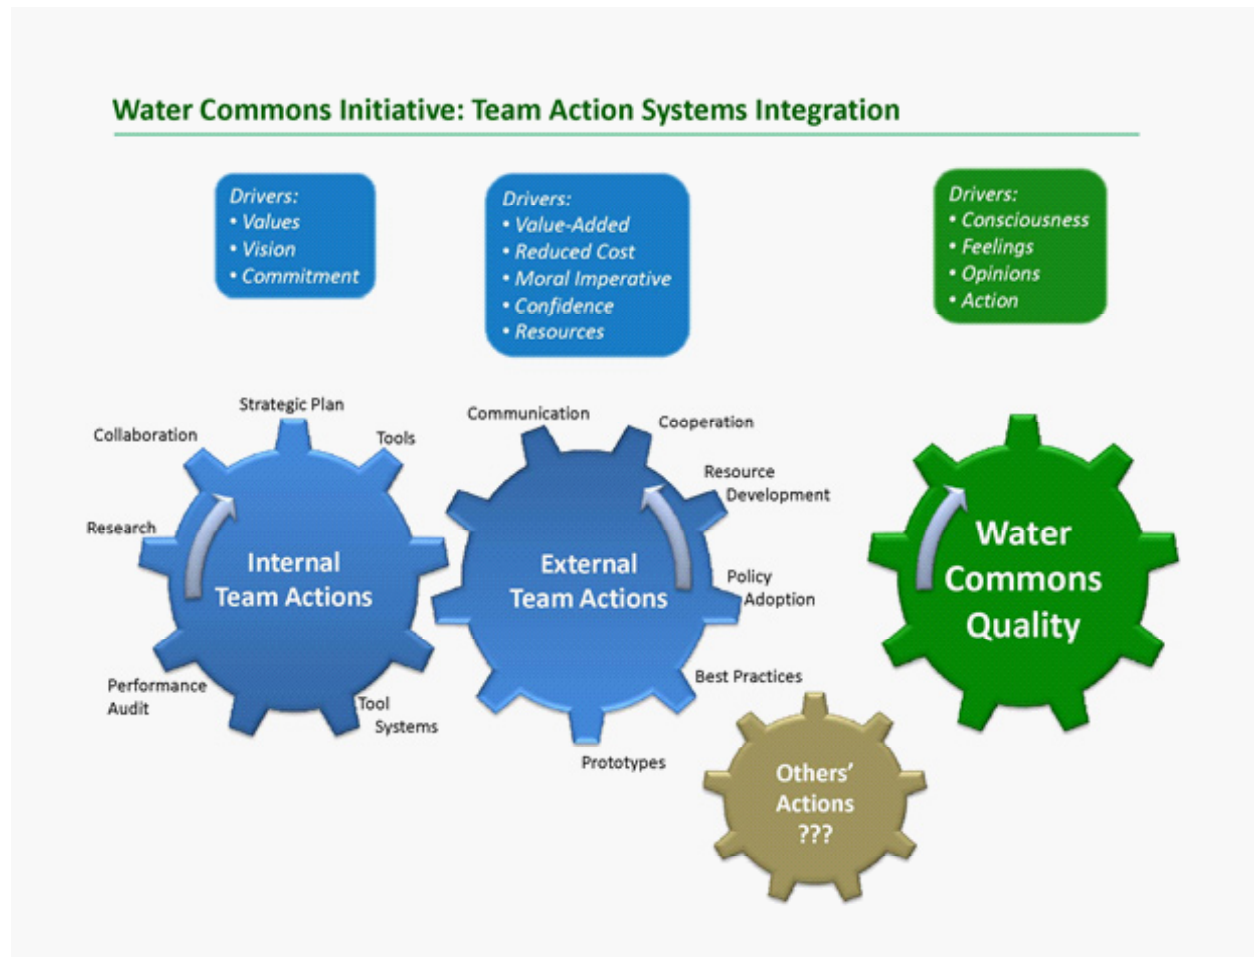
Water Commons Initiative: Team Action Systems Integration

Drivers:
• Values
• Vision
• Commitment

Drivers:
• Value-Added
• Reduced Cost
• Moral Imperative
• Confidence
• Resources

Drivers:
• Consciousness
• Feelings
• Opinions
• Action

Strategic Plan
Collaboration
Tools
Research
Internal Team Actions
Performance Audit
Tool Systems

Communication
Cooperation
Resource Development
External Team Actions
Policy Adoption
Best Practices
Prototypes

Water Commons Quality

Others' Actions ???